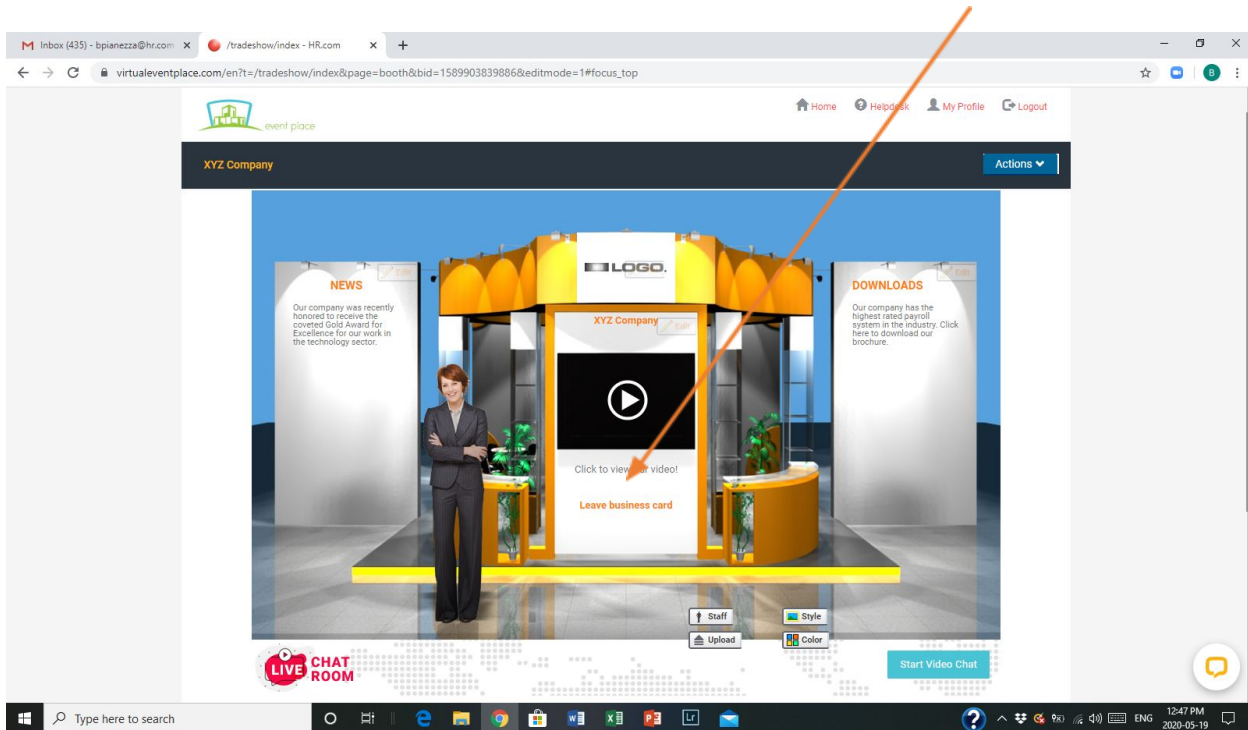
Inbox (435) - bpianezza@hr.com ×
/tradeshow/index - HR.com ×
+

virtualeventplace.com/en?t=/tradeshow/index&page=booth&bid=1589903839886&editmode=1#focus_top

event place

Home Helpdesk My Profile Logout

XYZ Company

Actions

NEWS
Edit
Our company was recently honored to receive the coveted Gold Award for Excellence for our work in the technology sector.

LOGO.

XYZ Company
Edit

Click to view our video!

Leave business card

DOWNLOADS
Edit
Our company has the highest rated payroll system in the industry. Click here to download our brochure.

Staff
Style
Upload
Color

LIVE CHAT ROOM

Start Video Chat

Type here to search

ENG
12:47 PM
2020-05-19